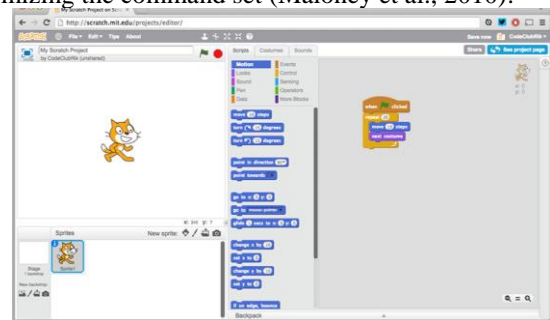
mizing the command set (Maloney et al., 2010).

My Scratch Project on Scr

http://scratch.mit.edu/projects/editor/

SCRATCH File Edit Tips About

Save now CodeClubRik

My Scratch Project
by CodeClubRik (unshared)

Share See project page

Scripts Costumes Sounds

Motion Events
Looks Control
Sound Sensing
Pen Operators
Data More Blocks

move 10 steps
turn 15 degrees
turn 15 degrees

point in direction 90
point towards

go to x: 0 y: 0
go to mouse-pointer
glide 1 secs to x: 0 y: 0

change x by 10
set x to 0
change y by 10
set y to 0

if on edge, bounce

when clicked
repeat 10
move 10 steps
next costume

x: 0
y: 0

x: 240 y: -7

Sprites New sprite:

Stage
1 backdrop

New backdrop:

Sprite1

Backpack